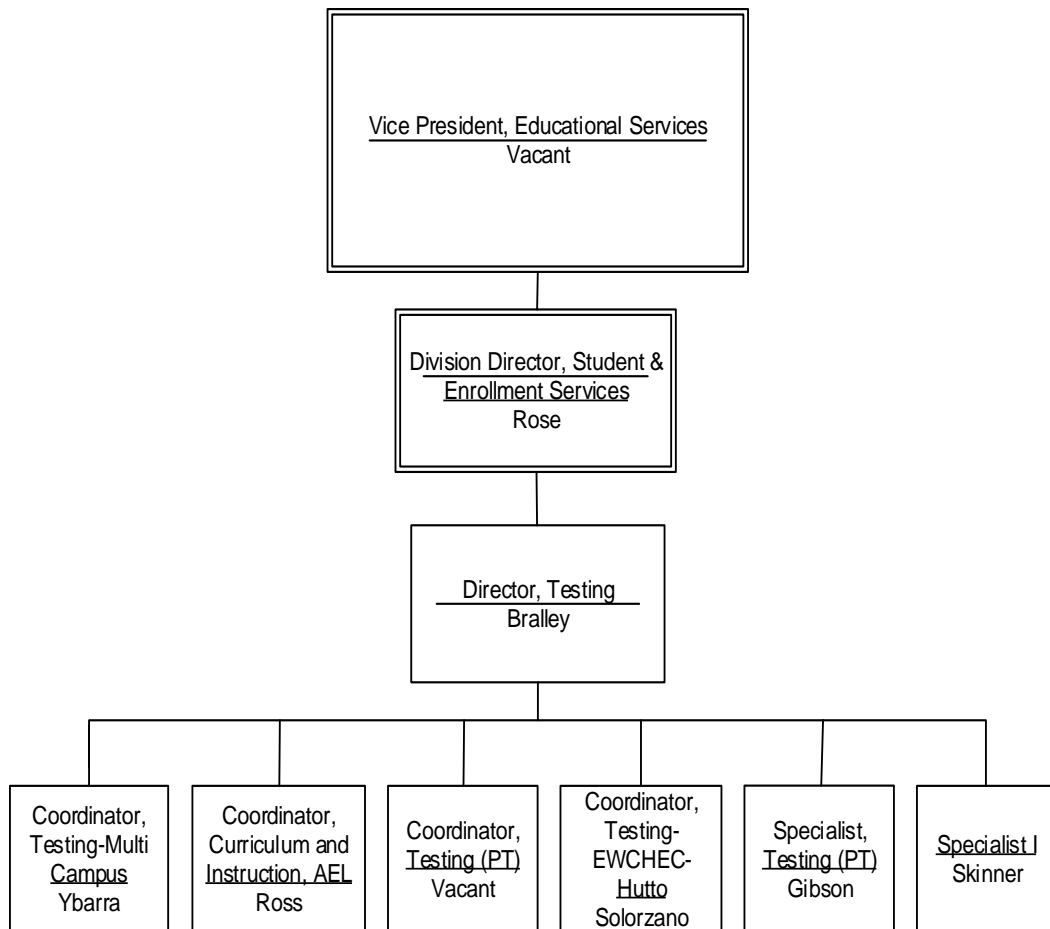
Vice President, Educational Services
Vacant

Division Director, Student & Enrollment Services
Rose

Director, Testing
Bralley

Coordinator, Testing-Multi Campus
Ybarra

Coordinator, Curriculum and Instruction, AEL
Ross

Coordinator, Testing (PT)
Vacant

Coordinator, Testing-EWCHEC-Hutto
Solorzano

Specialist, Testing (PT)
Gibson

Specialist I
Skinner